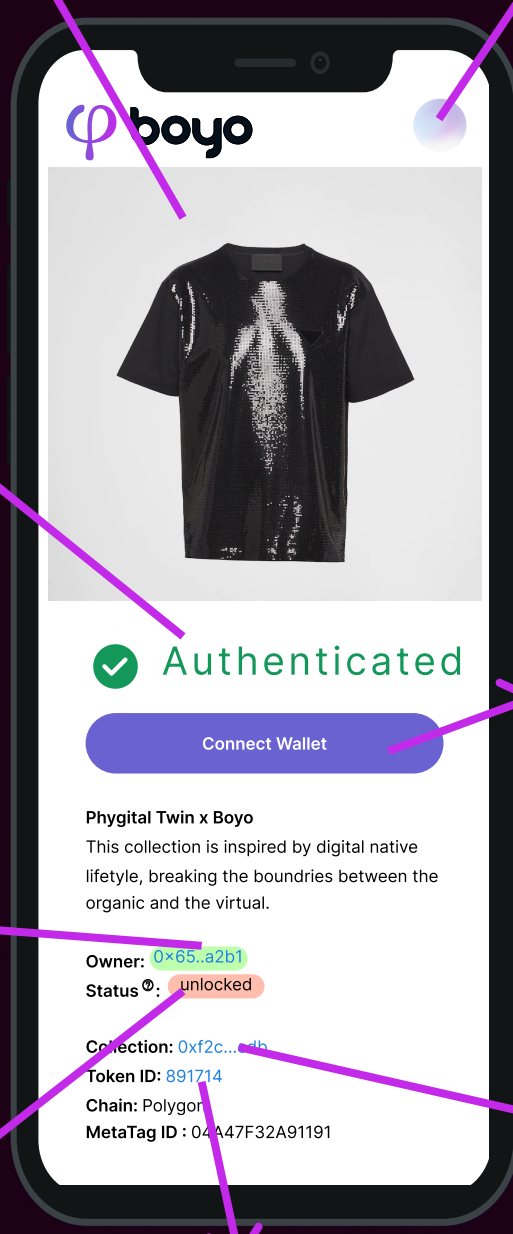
boyo

Authenticated

Connect Wallet

Phygital Twin x Boyo
This collection is inspired by digital native lifetyle, breaking the boundries between the organic and the virtual.

Owner: 0x65..a2b1
Status: unlocked

Collection: 0xf2c...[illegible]
Token ID: 891714
Chain: Polygon
MetaTag ID : 04A47F32A91191